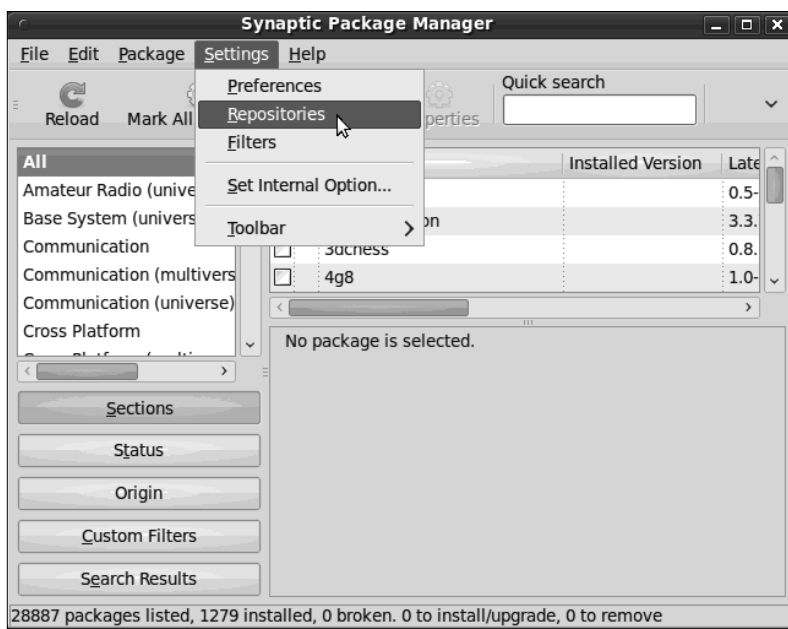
Synaptic Package Manager

File Edit Package Settings Help

Reload Mark All

Preferences
Repositories
Filters
Set Internal Option...
Toolbar

perties

Quick search

All
Amateur Radio (unive
Base System (univers
Communication
Communication (multivers
Communication (universe)
Cross Platform

Installed Version Late
0.5-
on 3.3.
3dchess 0.8.
4g8 1.0-

No package is selected.

Sections
Status
Origin
Custom Filters
Search Results

28887 packages listed, 1279 installed, 0 broken. 0 to install/upgrade, 0 to remove